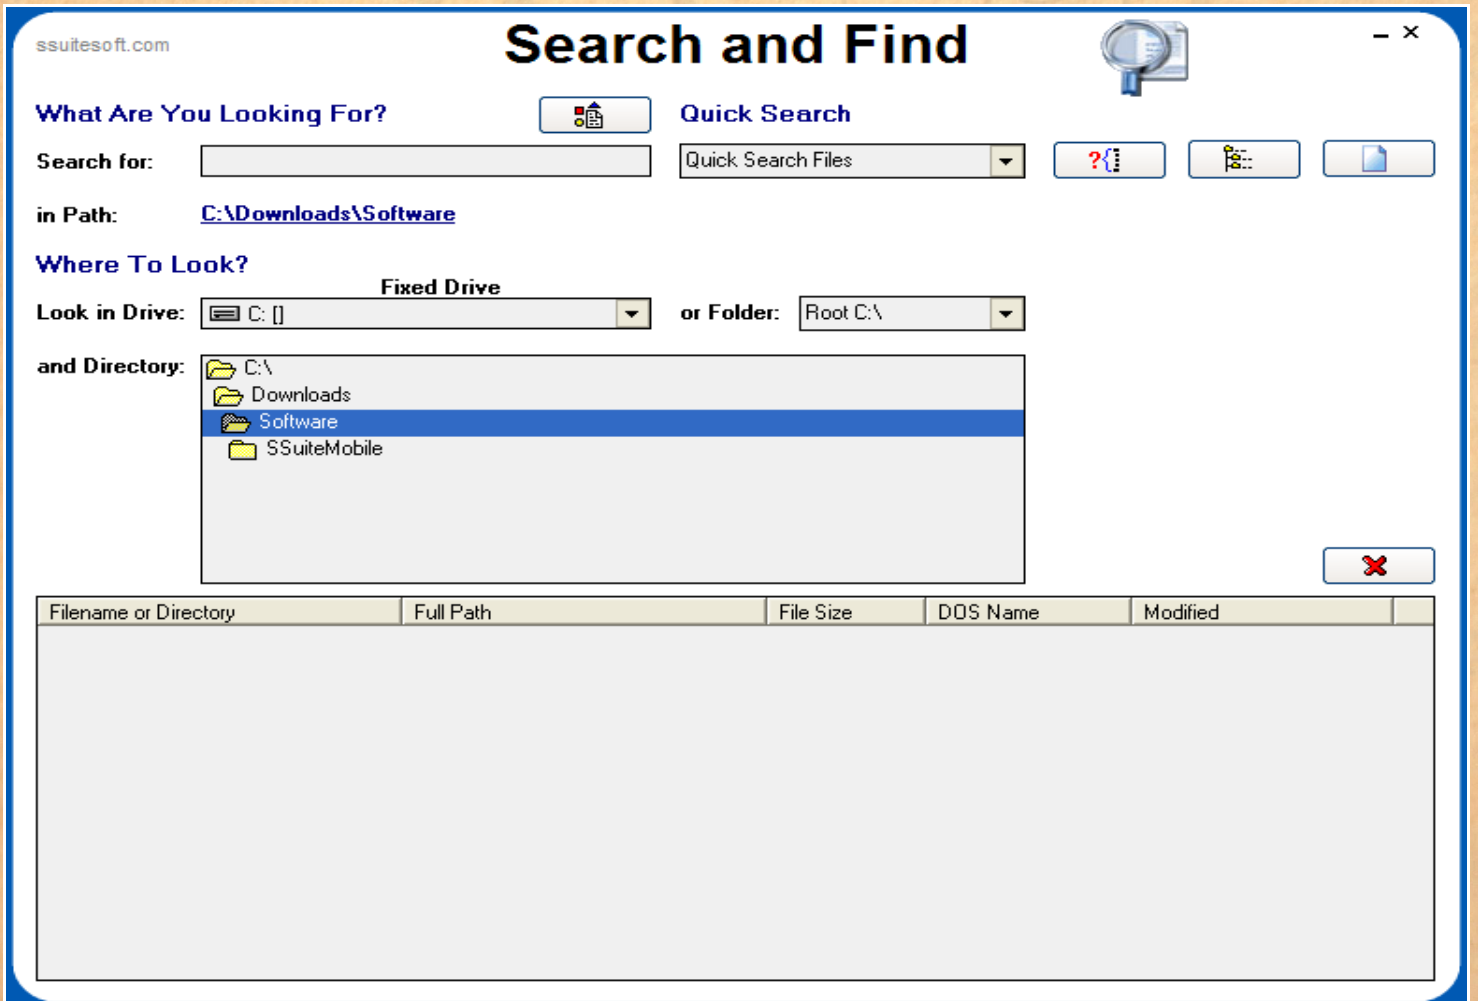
ssuitesoft.com

Search and Find

What Are You Looking For?

Quick Search

Search for:

Quick Search Files

in Path: C:\Downloads\Software

Where To Look?

Fixed Drive

Look in Drive: C: []

or Folder: Root C:\

and Directory:

C:\
Downloads
Software
SSuiteMobile

| Filename or Directory | Full Path | File Size | DOS Name | Modified |
|---|---|---|---|---|